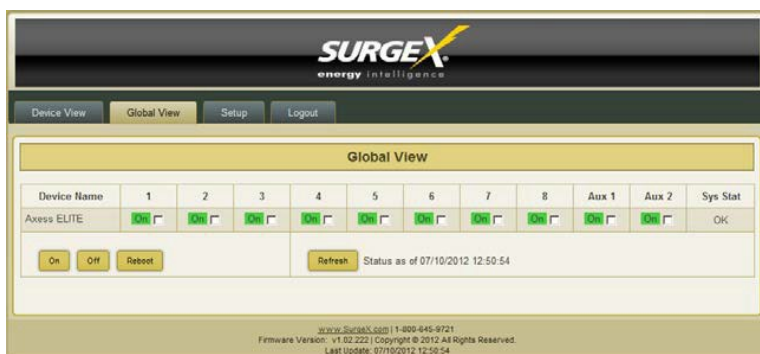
SURGEX
energy intelligence

Device View Global View Setup Logout

Global View

| Device Name | 1 | 2 | 3 | 4 | 5 | 6 | 7 | 8 | Aux 1 | Aux 2 | Sys Stat |
|---|---|---|---|---|---|---|---|---|---|---|---|
| Axess ELITE | On | On | On | On | On | On | On | On | On | On | OK |

On Off Reboot

Refresh Status as of 07/10/2012 12:50:54

www.SurgeX.com | 1-800-645-9721
Firmware Version: v1.02.222 | Copyright © 2012 All Rights Reserved.
Last Update: 07/10/2012 12:50:54